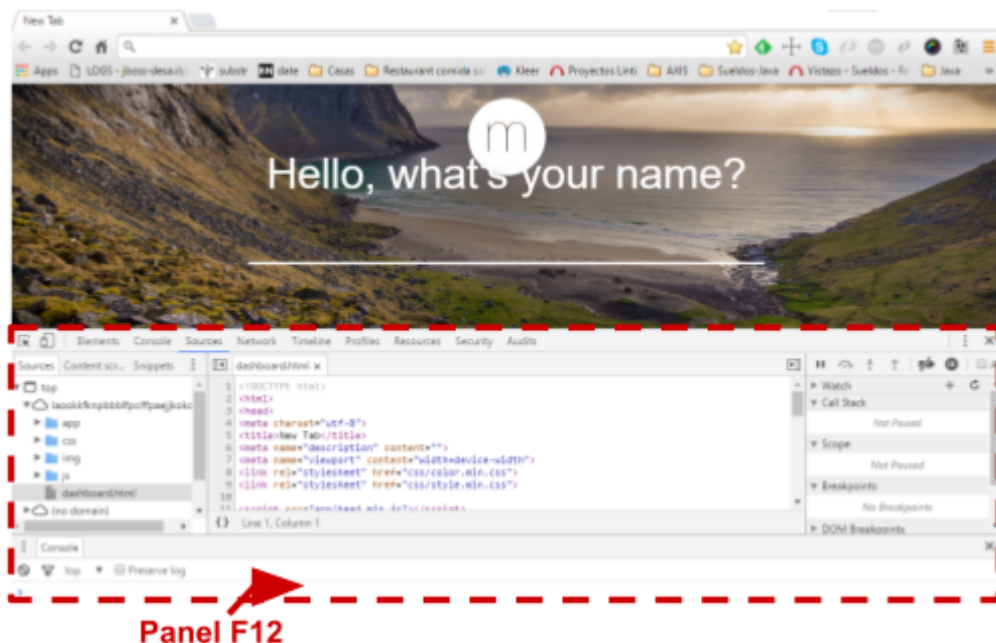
New Tab ×

Apps LDGS - jboss-desa.dj substr date Casas Restaurant comida s Kleer Proyectos Linti AXIS Sueldos-Java Vistazo - Sueldos - R Java

m

Hello, what's your name?

Elements Console Sources Network Timeline Profiles Resources Security Audits

Sources Content scr... Snippets

top
laookkfknpbbbfpcfpaejkokc
app
css
img
js
dashboard.html
(no domain)

dashboard.html ×

1 <!DOCTYPE html>
2 <html>
3 <head>
4 <meta charset="utf-8">
5 <title>New Tab</title>
6 <meta name="description" content="">
7 <meta name="viewport" content="width=device-width">
8 <link rel="stylesheet" href="css/color.min.css">
9 <link rel="stylesheet" href="css/style.min.css">
10
11 <script src="app/head.min.js"></script>

{} Line 1, Column 1

Watch
Call Stack
Not Paused
Scope
Not Paused
Breakpoints
No Breakpoints
DOM Breakpoints

Console

top Preserve log

Panel F12